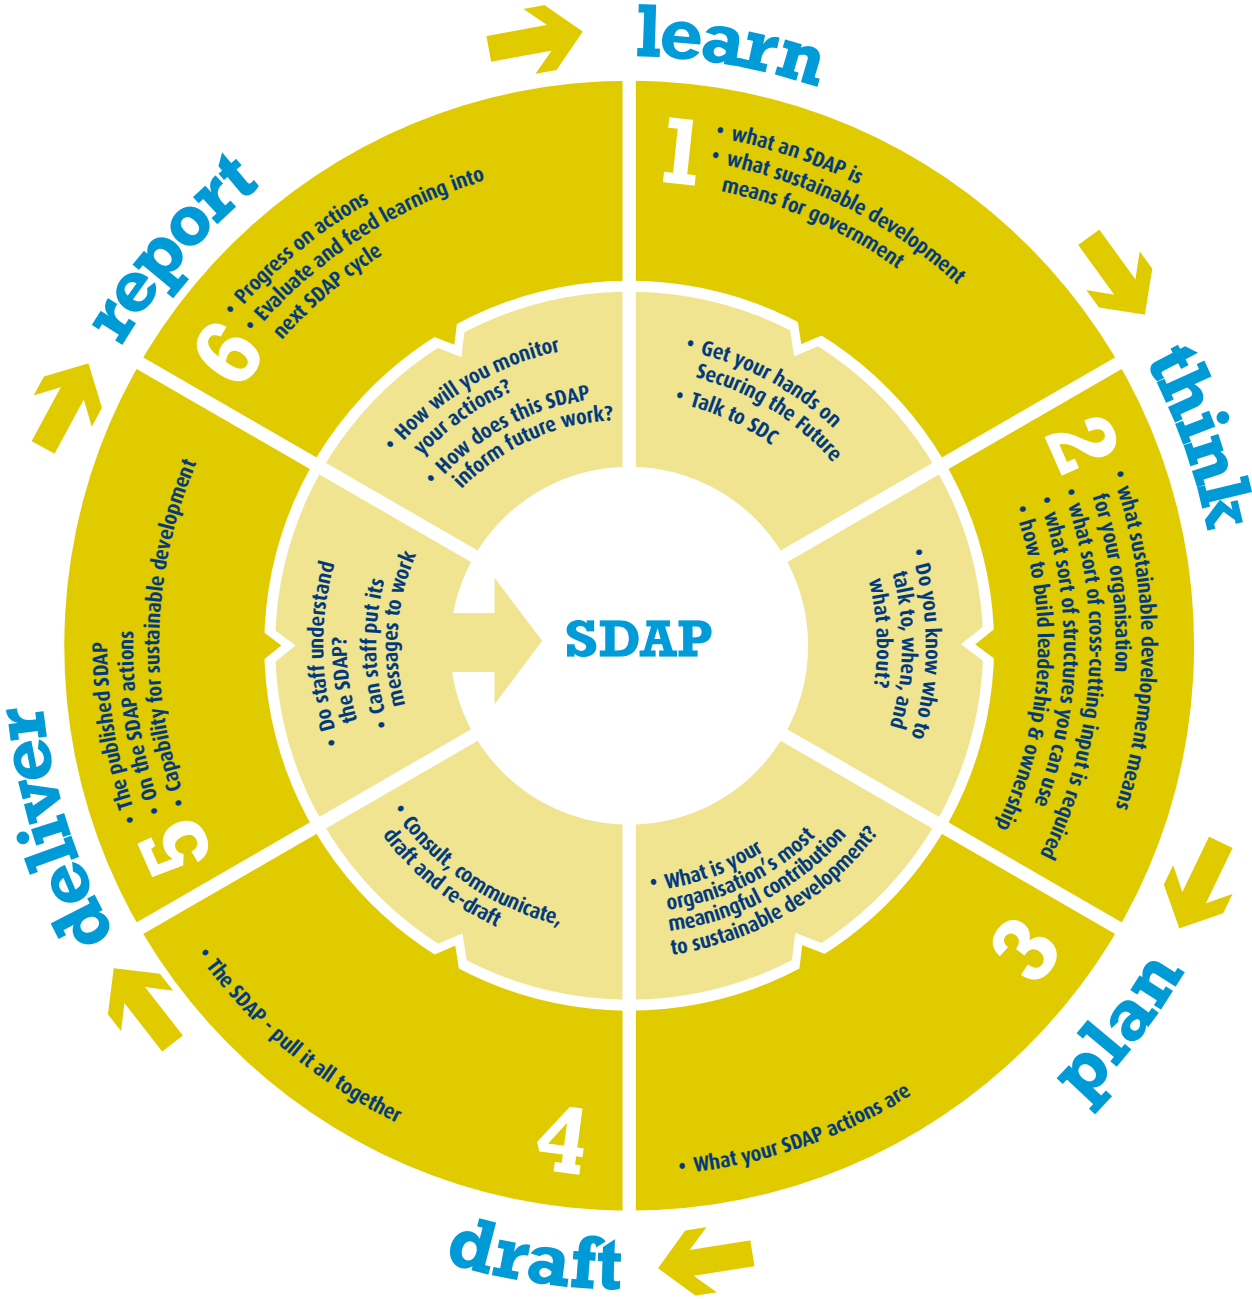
learn

1
• what an SDAP is
• what sustainable development means for government

• Get your hands on Securing the Future
• Talk to SDC

think

2
• what sustainable development means for your organisation
• what sort of cross-cutting input is required
• what sort of structures you can use
• how to build leadership & ownership

• Do you know who to talk to, when, and what about?

plan

3
• What your SDAP actions are

• What is your organisation's most meaningful contribution to sustainable development?

draft

4
• The SDAP - pull it all together

• Consult, communicate, draft and re-draft

deliver

5
• The published SDAP
• On the SDAP actions
• Capability for sustainable development

• Do staff understand the SDAP?
• Can staff put its messages to work

report

6
• Progress on actions
• Evaluate and feed learning into next SDAP cycle

• How will you monitor your actions?
• How does this SDAP inform future work?

SDAP